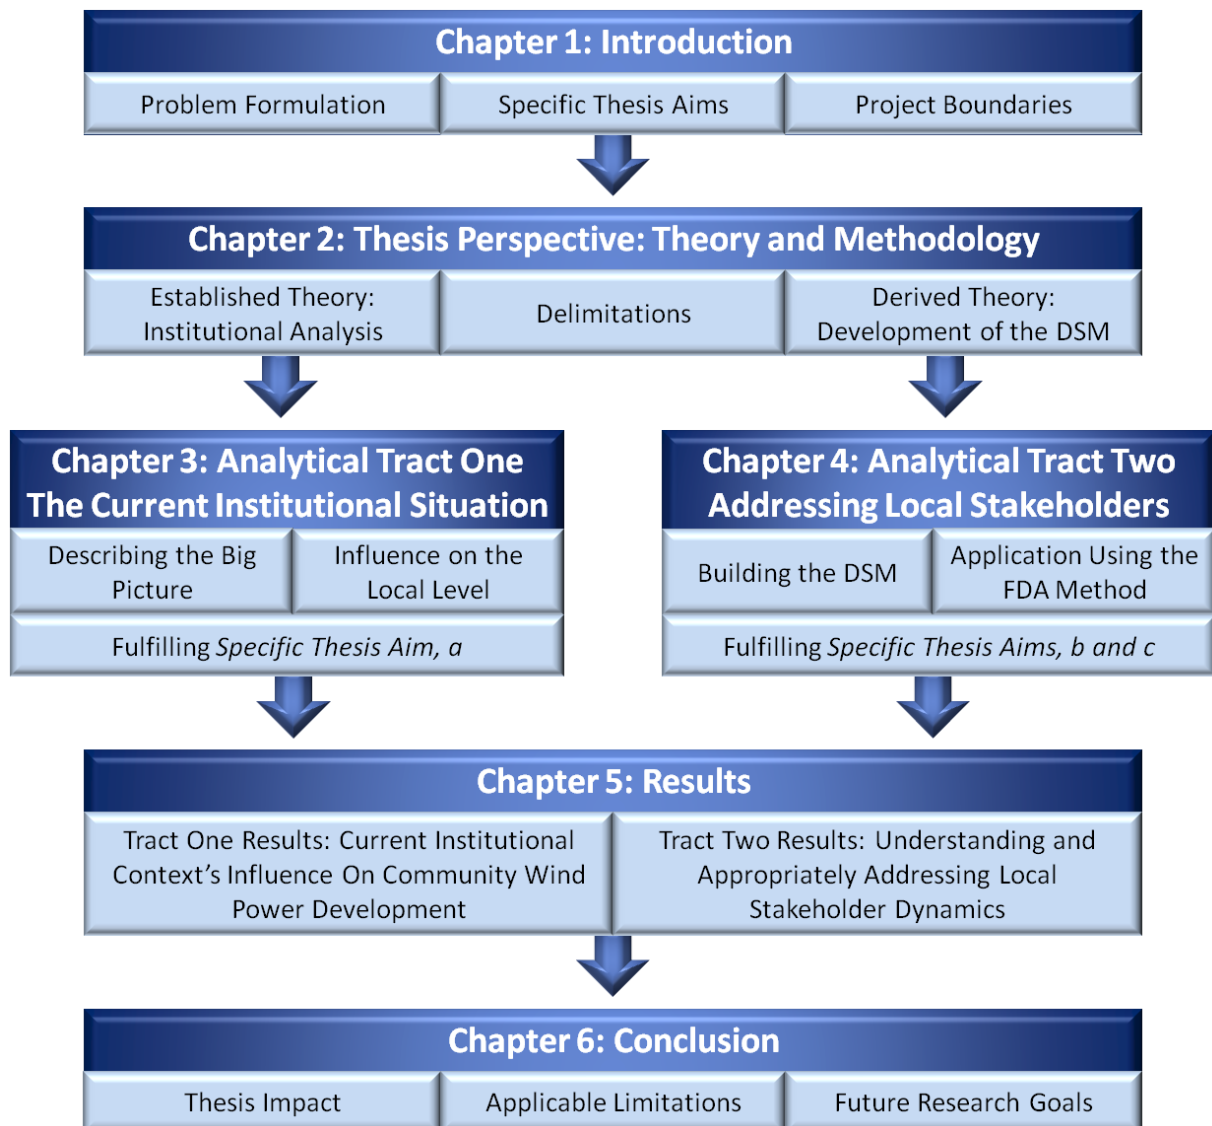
Chapter 1: Introduction

Problem Formulation

Specific Thesis Aims

Project Boundaries

Chapter 2: Thesis Perspective: Theory and Methodology

Established Theory: Institutional Analysis

Delimitations

Derived Theory: Development of the DSM

Chapter 3: Analytical Tract One
The Current Institutional Situation

Describing the Big Picture

Influence on the Local Level

Fulfilling *Specific Thesis Aim, a*

Chapter 4: Analytical Tract Two
Addressing Local Stakeholders

Building the DSM

Application Using the FDA Method

Fulfilling *Specific Thesis Aims, b and c*

Chapter 5: Results

Tract One Results: Current Institutional Context's Influence On Community Wind Power Development

Tract Two Results: Understanding and Appropriately Addressing Local Stakeholder Dynamics

Chapter 6: Conclusion

Thesis Impact

Applicable Limitations

Future Research Goals